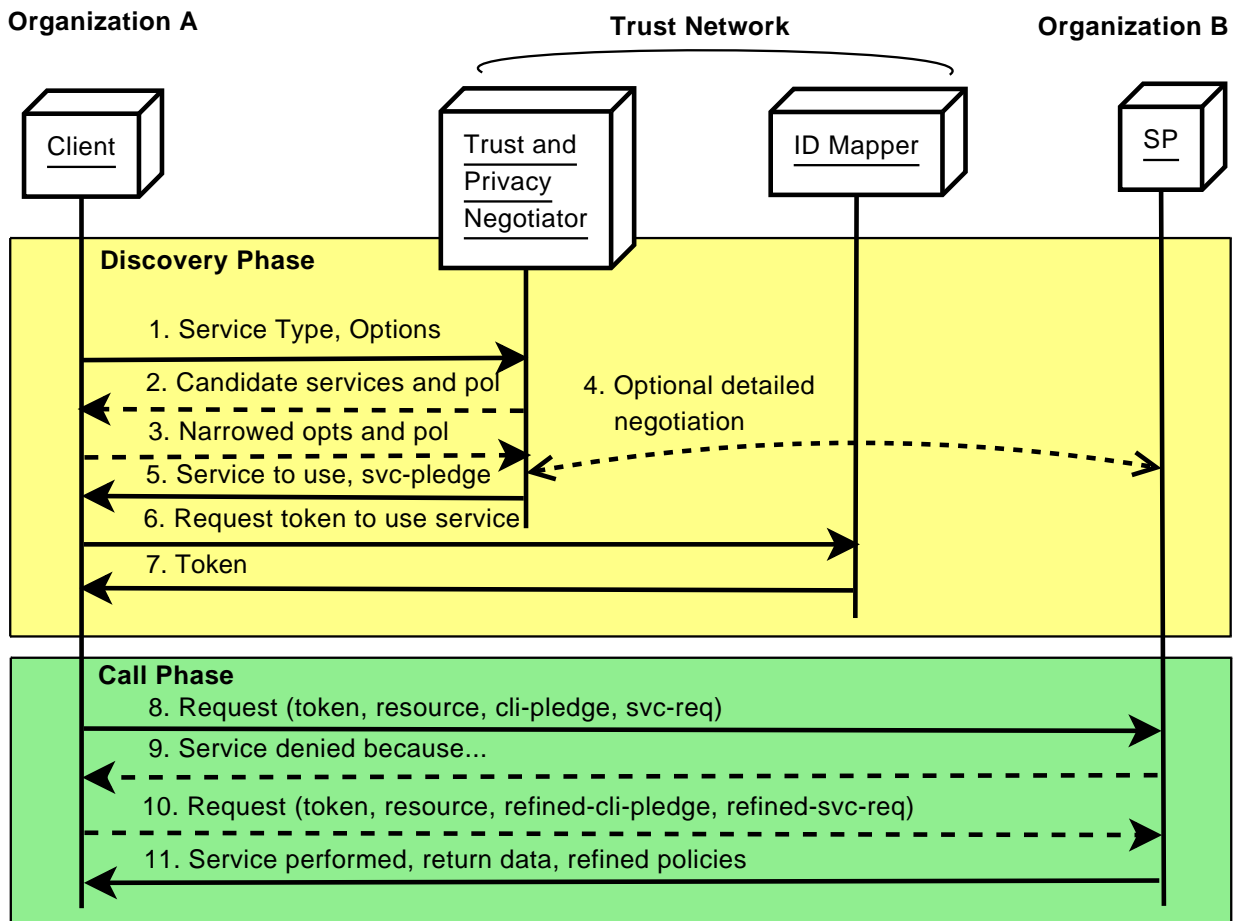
Organization A

Trust Network

Organization B

Client

Trust and Privacy Negotiator

ID Mapper

SP

Discovery Phase

1. Service Type, Options

2. Candidate services and pol

4. Optional detailed negotiation

3. Narrowed opts and pol

5. Service to use, svc-pledge

6. Request token to use service

7. Token

Call Phase

8. Request (token, resource, cli-pledge, svc-req)

9. Service denied because...

10. Request (token, resource, refined-cli-pledge, refined-svc-req)

11. Service performed, return data, refined policies